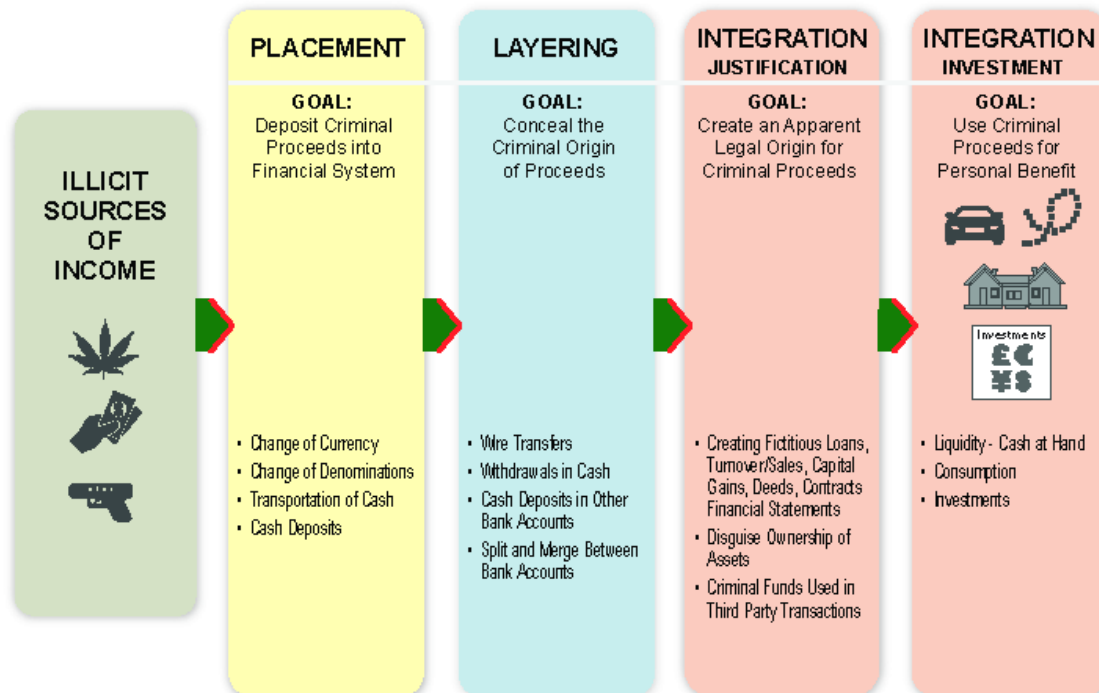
ILLICIT SOURCES OF INCOME

PLACEMENT

GOAL:
Deposit Criminal Proceeds into Financial System

• Change of Currency
• Change of Denominations
• Transportation of Cash
• Cash Deposits

LAYERING

GOAL:
Conceal the Criminal Origin of Proceeds

• Wire Transfers
• Withdrawals in Cash
• Cash Deposits in Other Bank Accounts
• Split and Merge Between Bank Accounts

INTEGRATION
JUSTIFICATION

GOAL:
Create an Apparent Legal Origin for Criminal Proceeds

• Creating Fictitious Loans, Turnover/Sales, Capital Gains, Deeds, Contracts Financial Statements
• Disguise Ownership of Assets
• Criminal Funds Used in Third Party Transactions

INTEGRATION
INVESTMENT

GOAL:
Use Criminal Proceeds for Personal Benefit

Investments
£ € ¥ $

• Liquidity - Cash at Hand
• Consumption
• Investments